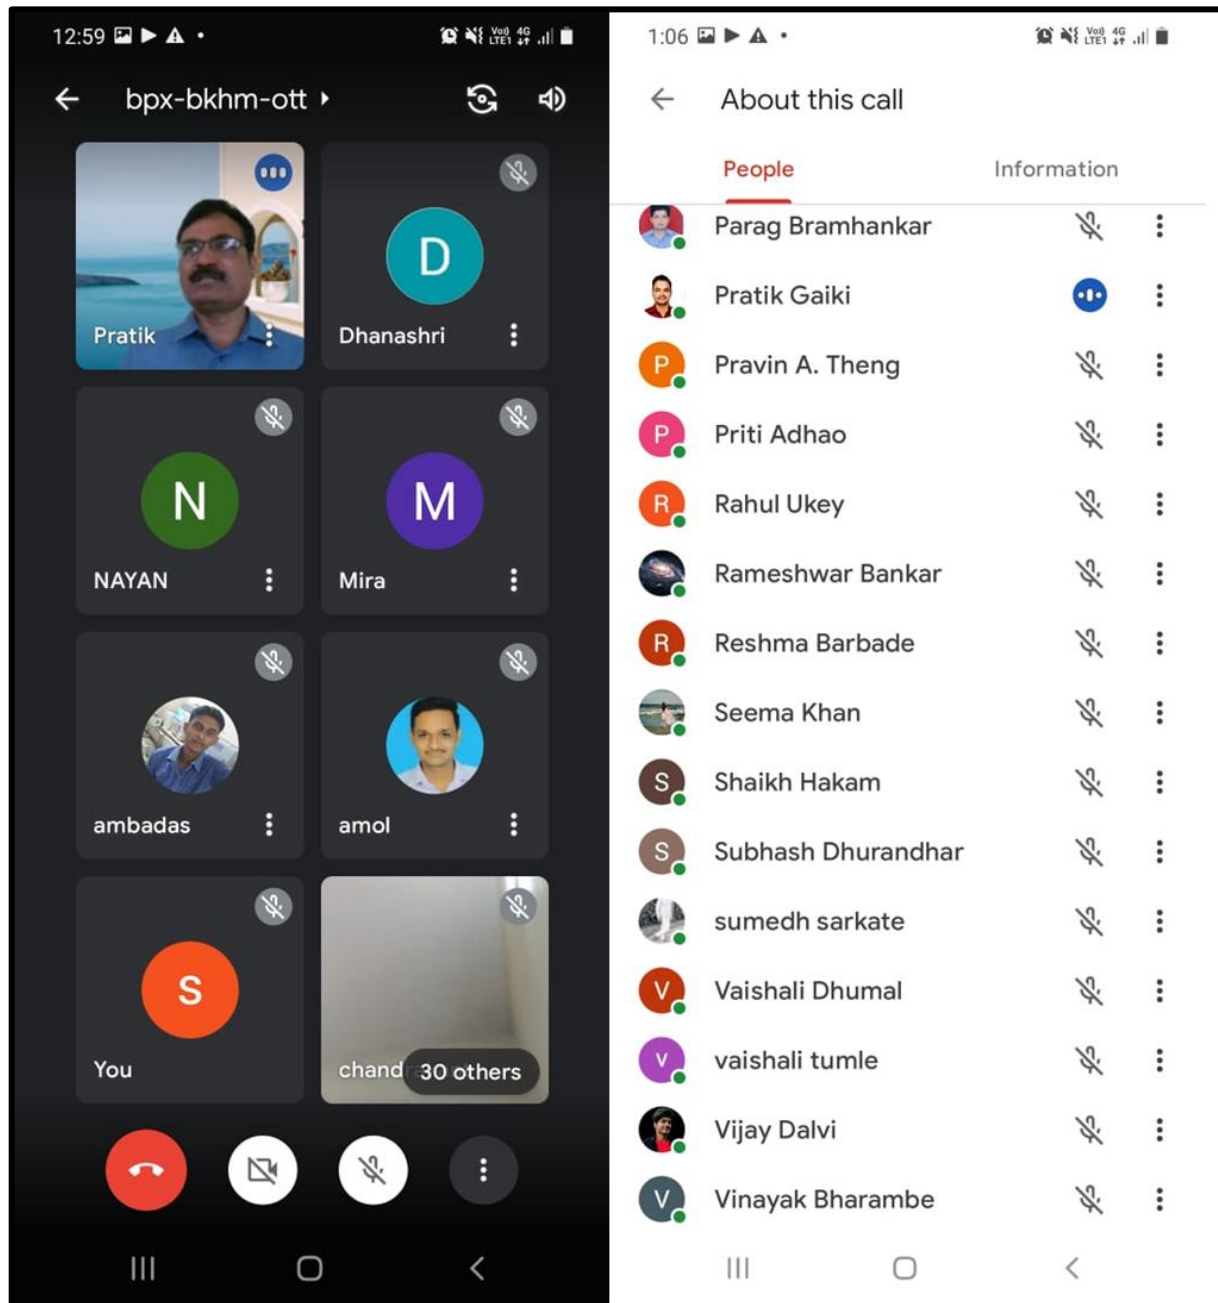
12:59

bpx-bkhm-ott

D

Pratik

Dhanashri

N

M

NAYAN

Mira

ambadas

amol

S

You

chand

30 others

1:06

About this call

People

Information

Parag Bramhankar

Pratik Gaiki

P

Pravin A. Theng

P

Priti Adhao

R

Rahul Ukey

Rameshwar Bankar

R

Reshma Barbade

Seema Khan

S

Shaikh Hakam

S

Subhash Dhurandhar

sumedh sarkate

V

Vaishali Dhumal

V

vaishali tumle

Vijay Dalvi

V

Vinayak Bharambe